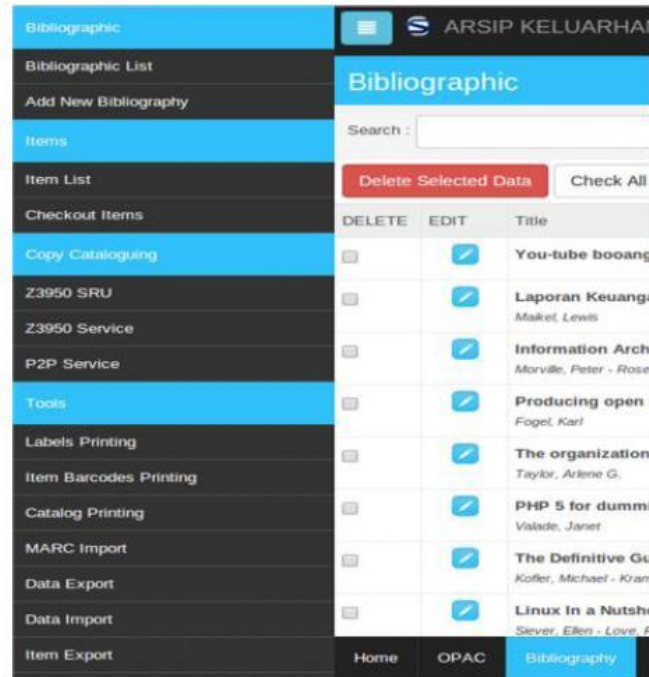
Bibliographic
Bibliographic List
Add New Bibliography
Items
Item List
Checkout Items
Copy Cataloguing
Z3950 SRU
Z3950 Service
P2P Service
Tools
Labels Printing
Item Barcodes Printing
Catalog Printing
MARC Import
Data Export
Data Import
Item Export

ARSIP KELUARHA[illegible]

Bibliographic

Search :

Delete Selected Data
Check All

| DELETE | EDIT | Title |
|---|---|---|
| | | You-tube booang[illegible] |
| | | Laporan Keuanga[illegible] Maikel, Lewis |
| | | Information Arch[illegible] Morville, Peter - Rose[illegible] |
| | | Producing open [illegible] Fogel, Karl |
| | | The organization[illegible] Taylor, Arlene G. |
| | | PHP 5 for dumm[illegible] Valade, Janet |
| | | The Definitive Gu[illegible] Kofler, Michael - Kram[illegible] |
| | | Linux In a Nutsh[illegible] Siever, Ellen - Love, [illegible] |

Home
OPAC
Bibliography